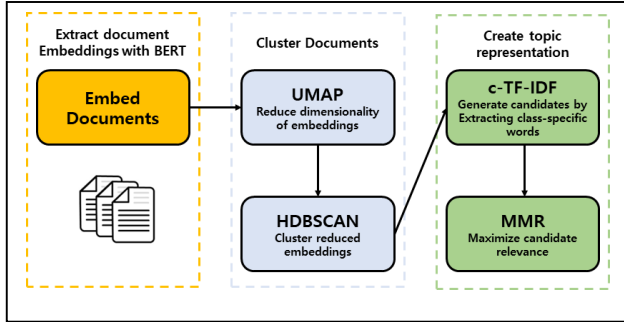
Extract document Embeddings with BERT

Embed Documents

Cluster Documents

UMAP
Reduce dimensionality of embeddings

HDBSCAN
Cluster reduced embeddings

Create topic representation

c-TF-IDF
Generate candidates by Extracting class-specific words

MMR
Maximize candidate relevance